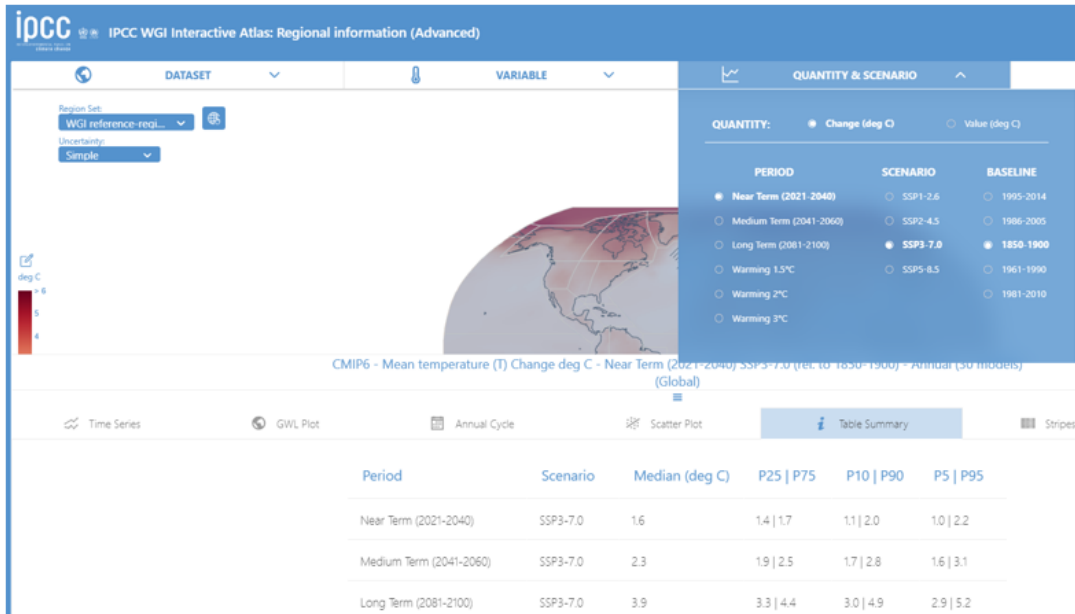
ipcc IPCC WGI Interactive Atlas: Regional information (Advanced)

DATASET

VARIABLE

QUANTITY & SCENARIO

Region Set:
WGI reference-regi...
Uncertainty:
Simple

QUANTITY: Change (deg C) Value (deg C)

| PERIOD | SCENARIO | BASELINE |
|---|---|---|
| Near Term (2021-2040) | SSP1-2.6 | 1995-2014 |
| Medium Term (2041-2060) | SSP2-4.5 | 1986-2005 |
| Long Term (2081-2100) | SSP3-7.0 | 1850-1900 |
| Warming 1.5°C | SSP5-8.5 | 1961-1990 |
| Warming 2°C | | 1981-2010 |
| Warming 3°C | | |

deg C
> 6
5
4

CMIP6 - Mean temperature (T) Change deg C - Near Term (2021-2040) SSP3-7.0 (rel. to 1850-1900) - Annual (30 models) (Global)

Time Series GWL Plot Annual Cycle Scatter Plot Table Summary Stripes

| Period | Scenario | Median (deg C) | P25 \| P75 | P10 \| P90 | P5 \| P95 |
|---|---|---|---|---|---|
| Near Term (2021-2040) | SSP3-7.0 | 1.6 | 1.4 \| 1.7 | 1.1 \| 2.0 | 1.0 \| 2.2 |
| Medium Term (2041-2060) | SSP3-7.0 | 2.3 | 1.9 \| 2.5 | 1.7 \| 2.8 | 1.6 \| 3.1 |
| Long Term (2081-2100) | SSP3-7.0 | 3.9 | 3.3 \| 4.4 | 3.0 \| 4.9 | 2.9 \| 5.2 |